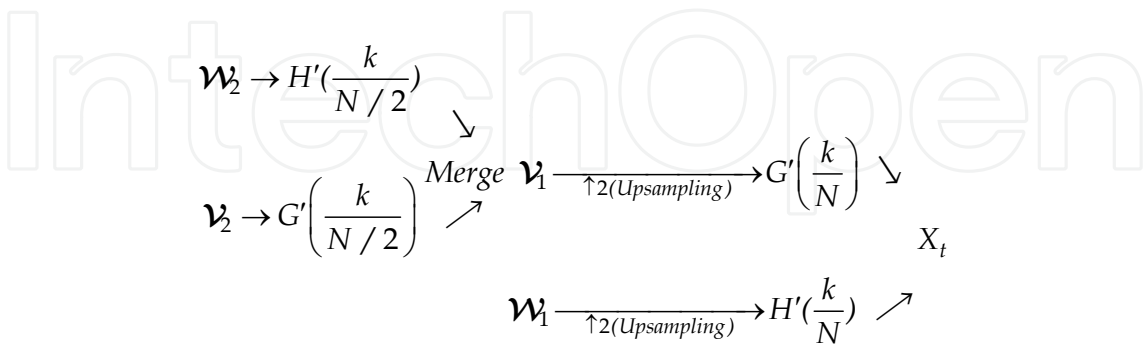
IntechOpen

$\mathcal{W}_2 \rightarrow H'(\frac{k}{N/2})$ $\searrow$

$\mathcal{V}_2 \rightarrow G'\left(\frac{k}{N/2}\right)$ $\nearrow$ $Merge$ $\mathcal{V}_1 \xrightarrow[\uparrow 2(Upsampling)]{} G'\left(\frac{k}{N}\right)$ $\searrow$

$X_t$

$\mathcal{W}_1 \xrightarrow[\uparrow 2(Upsampling)]{} H'(\frac{k}{N})$ $\nearrow$